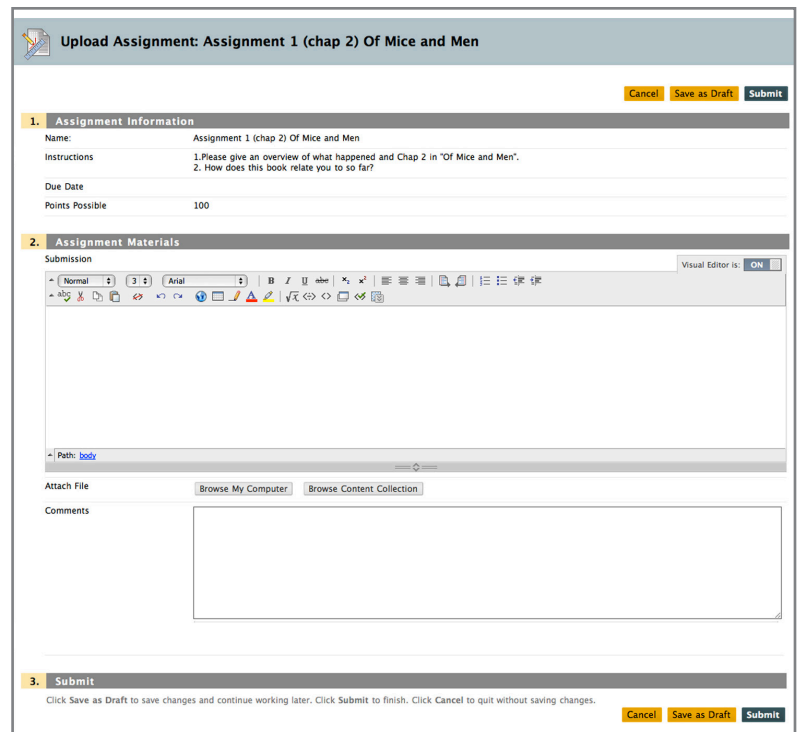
Upload Assignment: Assignment 1 (chap 2) Of Mice and Men

Cancel Save as Draft Submit

1. Assignment Information

Name: Assignment 1 (chap 2) Of Mice and Men

Instructions 1.Please give an overview of what happened and Chap 2 in "Of Mice and Men". 2. How does this book relate you to so far?

Due Date

Points Possible 100

2. Assignment Materials

Submission

Visual Editor is: ON

Normal 3 Arial

Path: body

Attach File Browse My Computer Browse Content Collection

Comments

3. Submit

Click Save as Draft to save changes and continue working later. Click Submit to finish. Click Cancel to quit without saving changes.

Cancel Save as Draft Submit